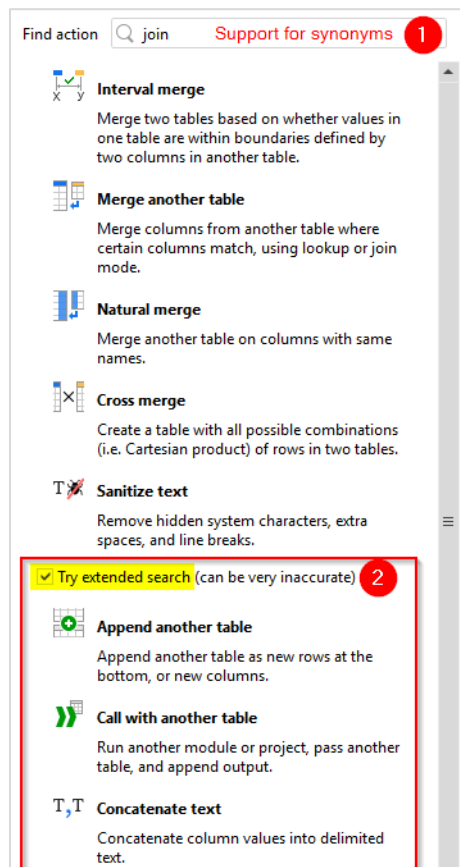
Find action join Support for synonyms 1

x y **Interval merge**

Merge two tables based on whether values in one table are within boundaries defined by two columns in another table.

**Merge another table**

Merge columns from another table where certain columns match, using lookup or join mode.

**Natural merge**

Merge another table on columns with same names.

**Cross merge**

Create a table with all possible combinations (i.e. Cartesian product) of rows in two tables.

**Sanitize text**

Remove hidden system characters, extra spaces, and line breaks.

Try extended search (can be very inaccurate) 2

**Append another table**

Append another table as new rows at the bottom, or new columns.

**Call with another table**

Run another module or project, pass another table, and append output.

T,T **Concatenate text**

Concatenate column values into delimited text.